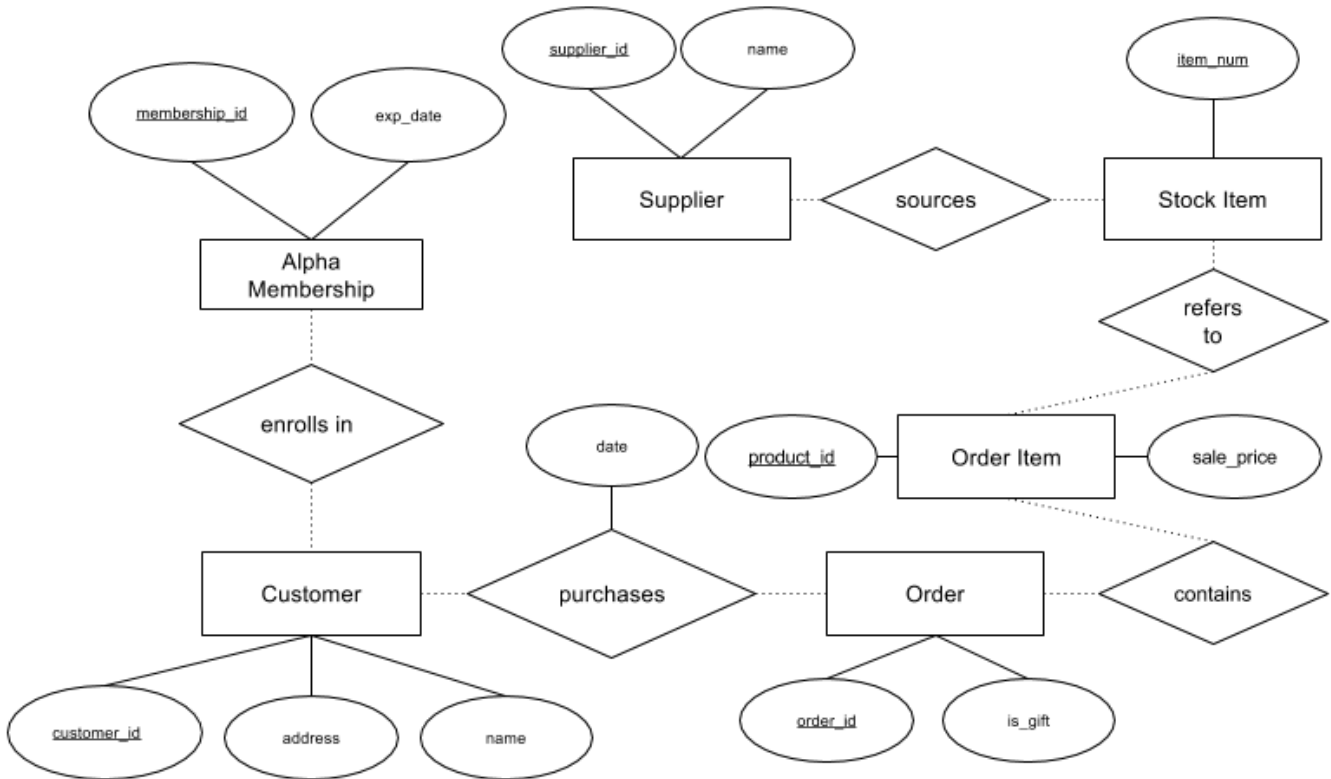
supplier_id

name

item_num

membership_id

exp_date

Supplier

sources

Stock Item

Alpha Membership

refers to

enrolls in

date

product_id

Order Item

sale_price

Customer

purchases

Order

contains

customer_id

address

name

order_id

is_gift